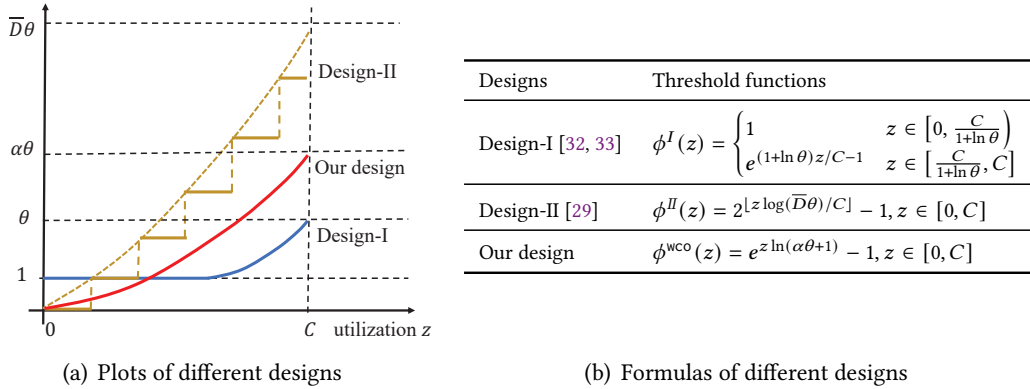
$\overline{D}\theta$

Design-II

$\alpha\theta$

Our design

$\theta$

Design-I

1

0

$C$ utilization $z$

(a) Plots of different designs

| Designs | Threshold functions |
|---|---|
| Design-I [32, 33] | $\phi^{I}(z) = \begin{cases} 1 & z \in \left[0, \frac{C}{1+\ln\theta}\right) \\ e^{(1+\ln\theta)z/C-1} & z \in \left[\frac{C}{1+\ln\theta}, C\right] \end{cases}$ |
| Design-II [29] | $\phi^{II}(z) = 2^{\lfloor z\log(\overline{D}\theta)/C\rfloor} - 1, z \in [0, C]$ |
| Our design | $\phi^{\mathsf{wco}}(z) = e^{z\ln(\alpha\theta+1)} - 1, z \in [0, C]$ |

(b) Formulas of different designs